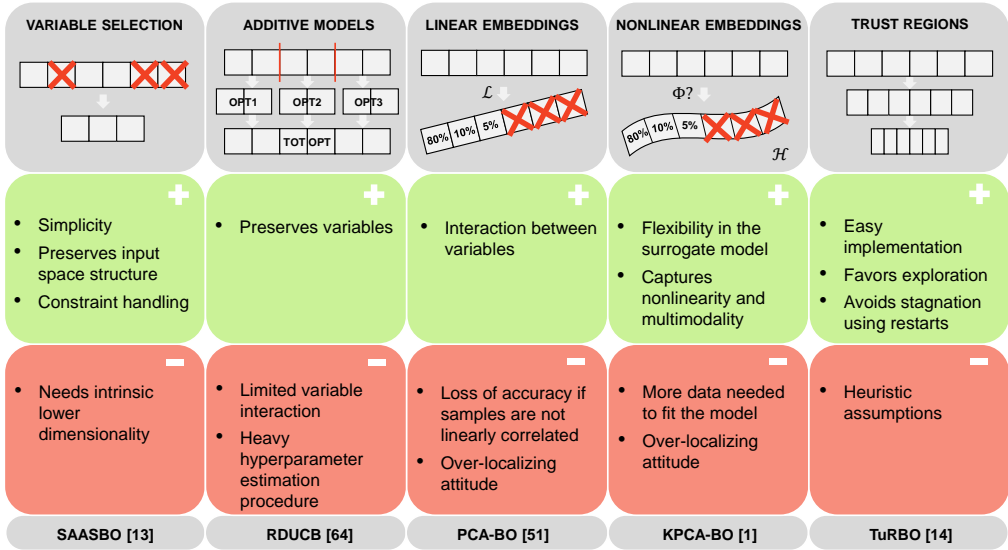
VARIABLE SELECTION

ADDITIVE MODELS

OPT1 OPT2 OPT3

TOT OPT

LINEAR EMBEDDINGS

$\mathcal{L}$

80% 10% 5%

NONLINEAR EMBEDDINGS

$\Phi$?

80% 10% 5%

$\mathcal{H}$

TRUST REGIONS

+

- Simplicity
- Preserves input space structure
- Constraint handling

+

- Preserves variables

+

- Interaction between variables

+

- Flexibility in the surrogate model
- Captures nonlinearity and multimodality

+

- Easy implementation
- Favors exploration
- Avoids stagnation using restarts

-

- Needs intrinsic lower dimensionality

-

- Limited variable interaction
- Heavy hyperparameter estimation procedure

-

- Loss of accuracy if samples are not linearly correlated
- Over-localizing attitude

-

- More data needed to fit the model
- Over-localizing attitude

-

- Heuristic assumptions

SAASBO [13]

RDUCB [64]

PCA-BO [51]

KPCA-BO [1]

TuRBO [14]